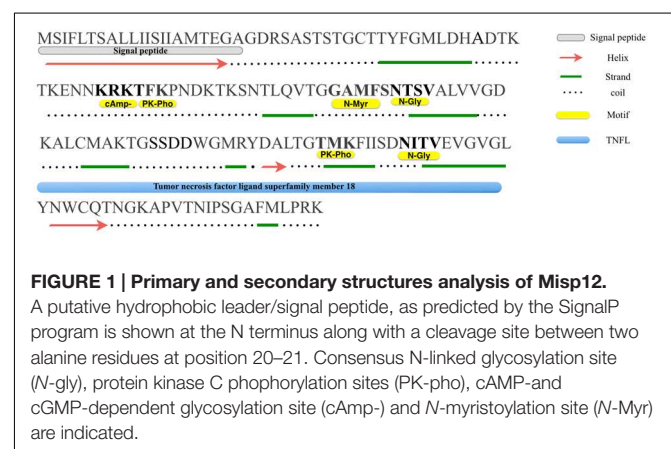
MSIFLTSALLIISIIAMTEGAGDRSASTSTGCTTYFGMLDHADTK
Signal peptide

TKENNKRKTFKPNDKTKSNTLQVTGGAMFSNTSVALVVGD
cAmp- PK-Pho N-Myr N-Gly

KALCMAKTGSSDDWGMRYDALTGTMKFIISDNITVEVGVGL
PK-Pho N-Gly
Tumor necrosis factor ligand superfamily member 18

YNWCQTNGKAPVTNIPSGAFMLPRK

Signal peptide
Helix
Strand
coil
Motif
TNFL

**FIGURE 1 | Primary and secondary structures analysis of Misp12.**
A putative hydrophobic leader/signal peptide, as predicted by the SignalP program is shown at the N terminus along with a cleavage site between two alanine residues at position 20–21. Consensus N-linked glycosylation site (N-gly), protein kinase C phophorylation sites (PK-pho), cAMP-and cGMP-dependent glycosylation site (cAmp-) and N-myristoylation site (N-Myr) are indicated.